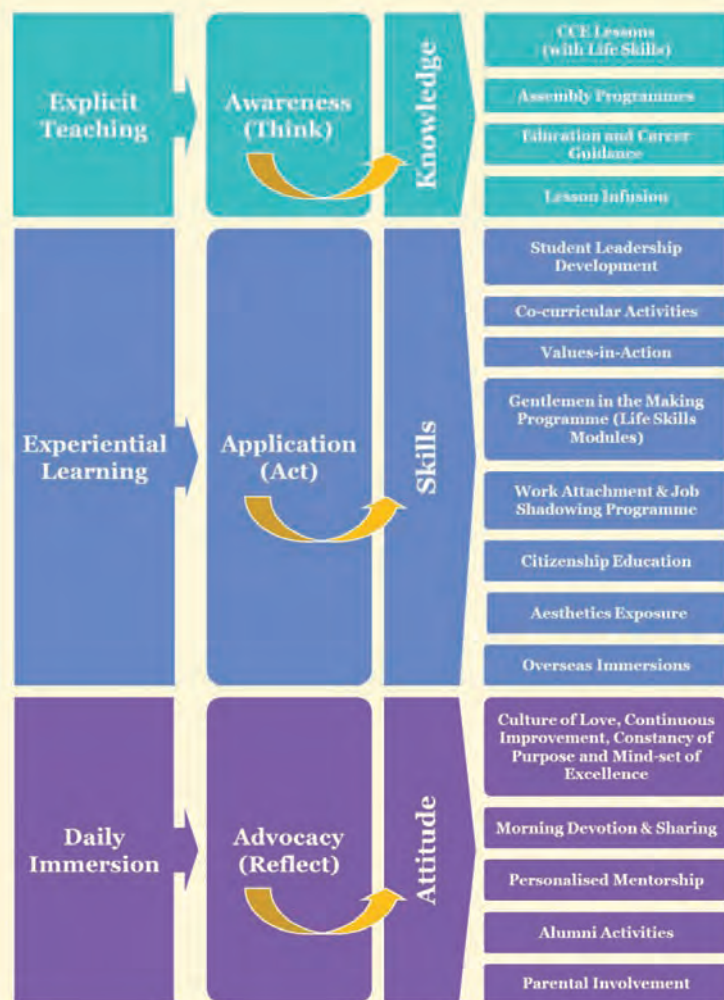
Explicit Teaching

Awareness (Think)

Knowledge

CCE Lessons (with Life Skills)

Assembly Programmes

Education and Career Guidance

Lesson Infusion

Experiential Learning

Application (Act)

Skills

Student Leadership Development

Co-curricular Activities

Values-in-Action

Gentlemen in the Making Programme (Life Skills Modules)

Work Attachment & Job Shadowing Programme

Citizenship Education

Aesthetics Exposure

Overseas Immersions

Daily Immersion

Advocacy (Reflect)

Attitude

Culture of Love, Continuous Improvement, Constancy of Purpose and Mind-set of Excellence

Morning Devotion & Sharing

Personalised Mentorship

Alumni Activities

Parental Involvement